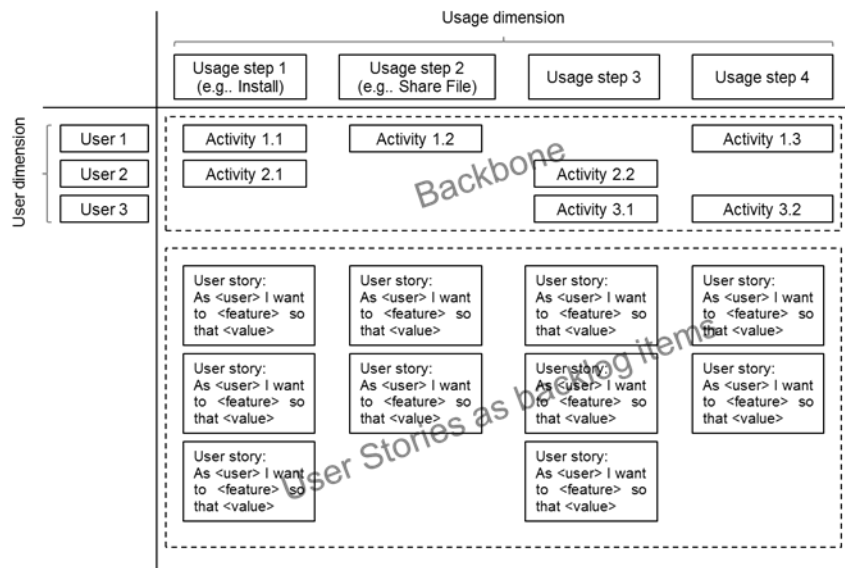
Usage dimension

Usage step 1 (e.g.. Install)

Usage step 2 (e.g.. Share File)

Usage step 3

Usage step 4

User dimension

User 1

User 2

User 3

Activity 1.1

Activity 1.2

Activity 1.3

Activity 2.1

Activity 2.2

Activity 3.1

Activity 3.2

Backbone

User story: As <user> I want to <feature> so that <value>

User story: As <user> I want to <feature> so that <value>

User story: As <user> I want to <feature> so that <value>

User story: As <user> I want to <feature> so that <value>

User story: As <user> I want to <feature> so that <value>

User story: As <user> I want to <feature> so that <value>

User story: As <user> I want to <feature> so that <value>

User story: As <user> I want to <feature> so that <value>

User story: As <user> I want to <feature> so that <value>

User story: As <user> I want to <feature> so that <value>

User Stories as backlog items